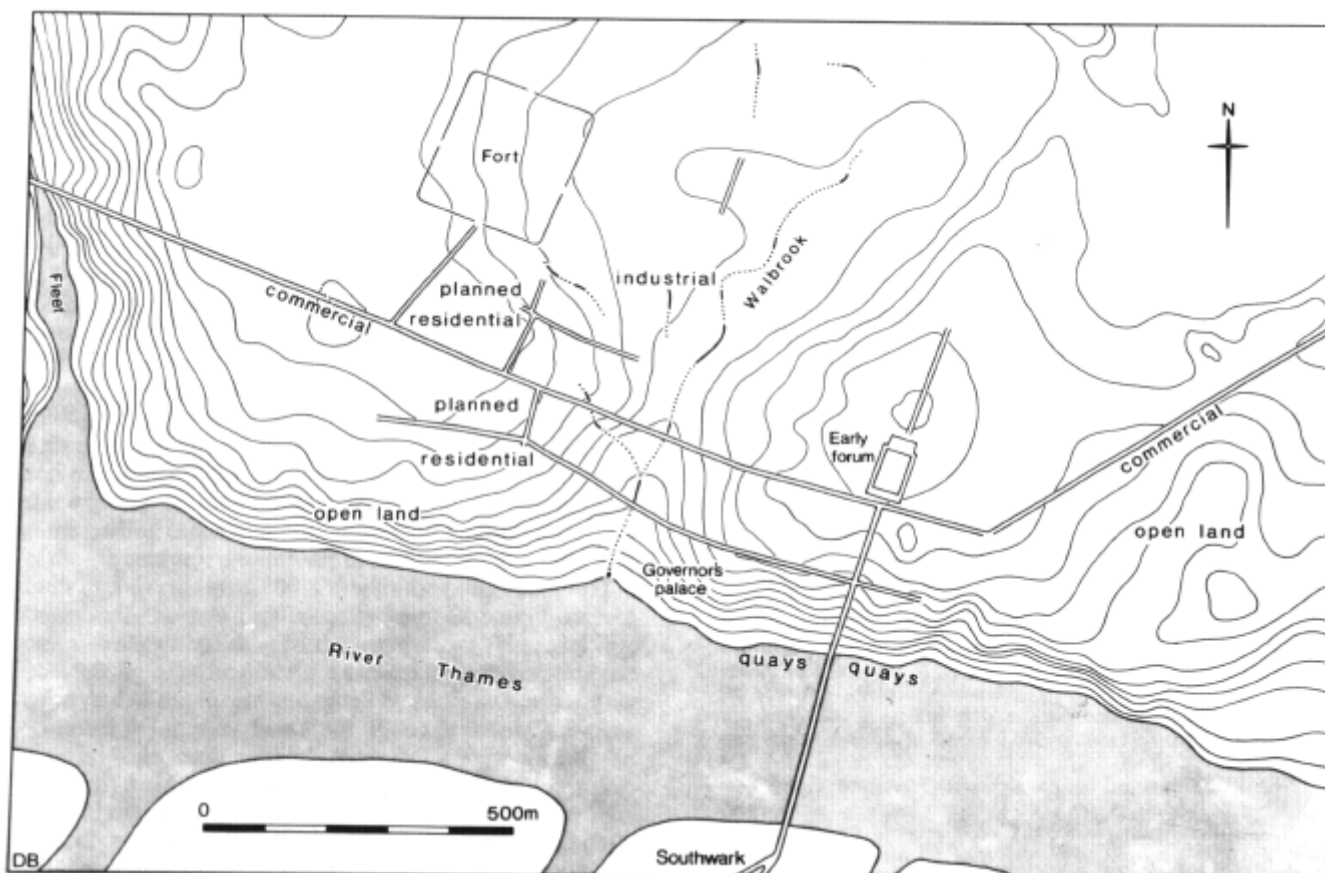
N

Fort

Fleet

commercial

planned

residential

industrial

Walbrook

planned

residential

Early forum

commercial

open land

open land

Governors palace

River Thames

quays quays

0 500m

DB

Southwark